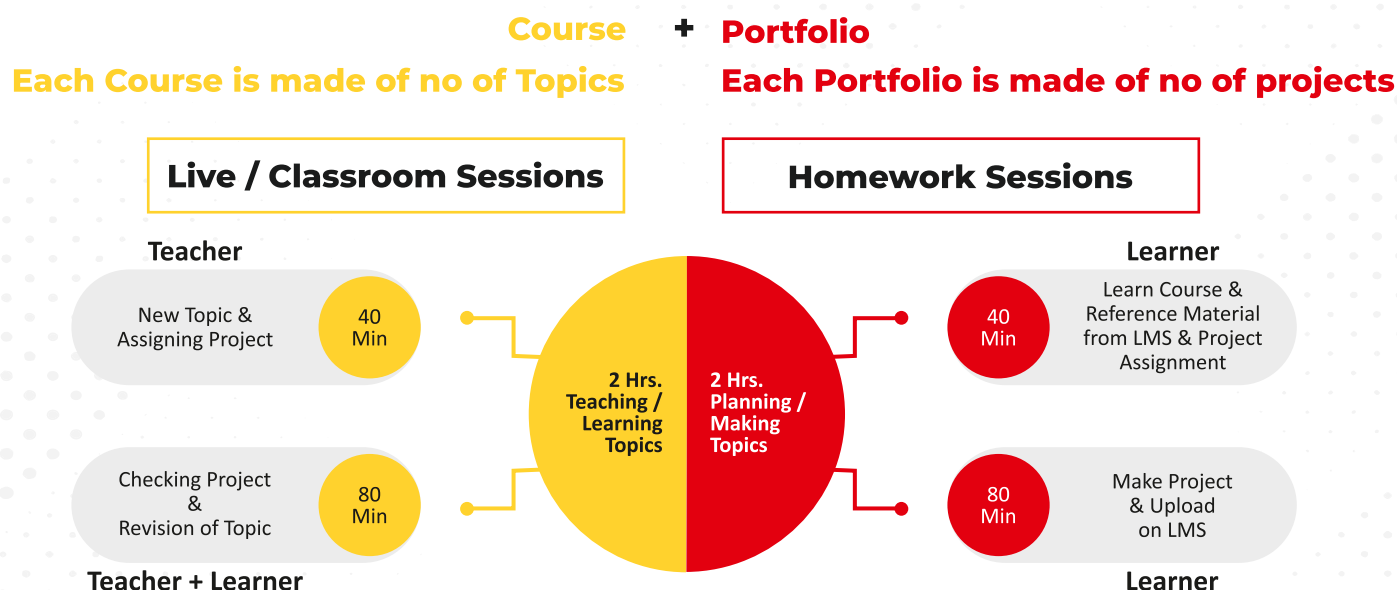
Course + Portfolio

Each Course is made of no of Topics

Each Portfolio is made of no of projects

Live / Classroom Sessions

Homework Sessions

Teacher

New Topic & Assigning Project

40 Min

Checking Project & Revision of Topic

80 Min

Teacher + Learner

2 Hrs. Teaching / Learning Topics

2 Hrs. Planning / Making Topics

Learner

40 Min

Learn Course & Reference Material from LMS & Project Assignment

80 Min

Make Project & Upload on LMS

Learner